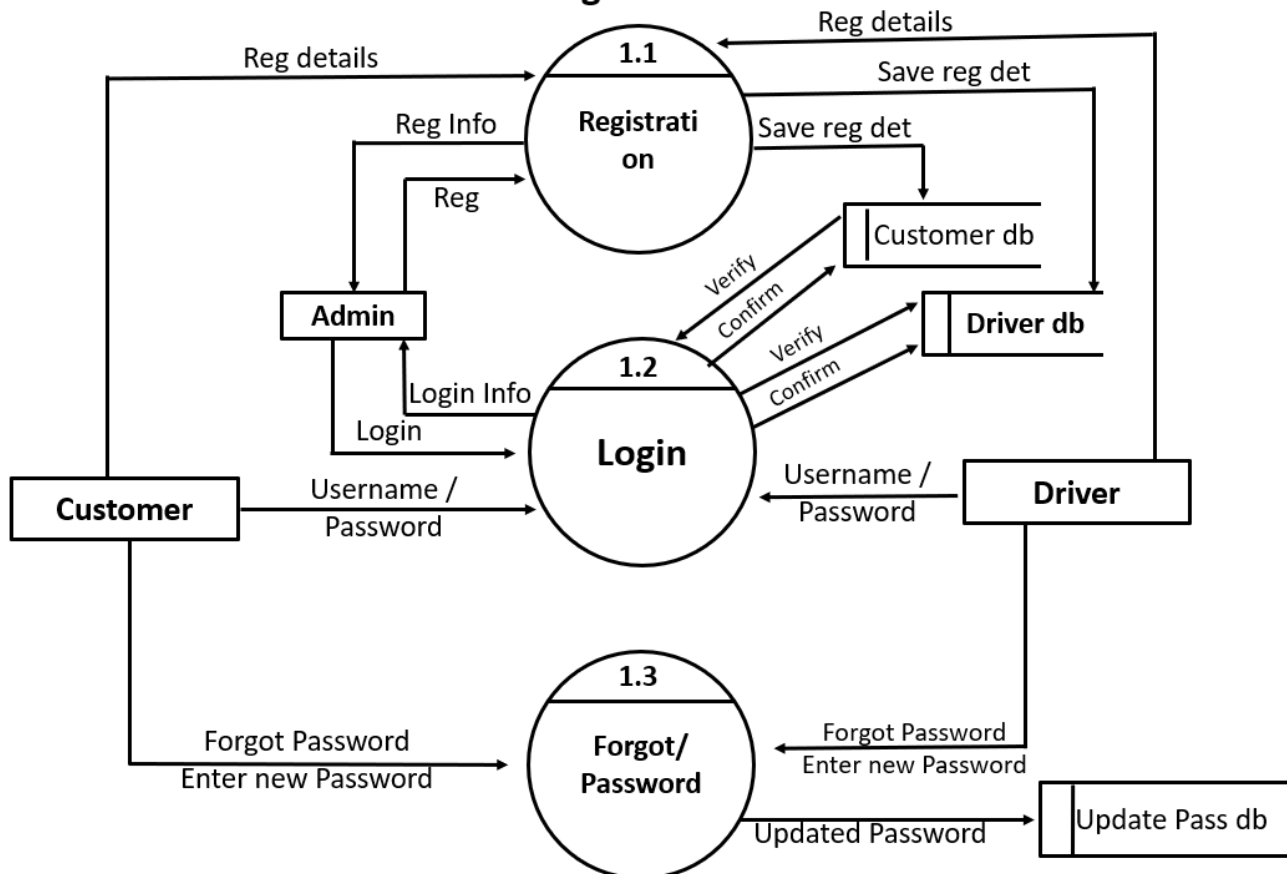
Reg details

Reg details

1.1

Registrati on

Save reg det

Save reg det

Reg Info

Reg

Customer db

Verify

Confirm

Admin

Driver db

Verify

Confirm

1.2

Login Info

Login

Login

Customer

Username / Password

Username / Password

Driver

1.3

Forgot Password
Enter new Password

Forgot/ Password

Forgot Password
Enter new Password

Updated Password

Update Pass db